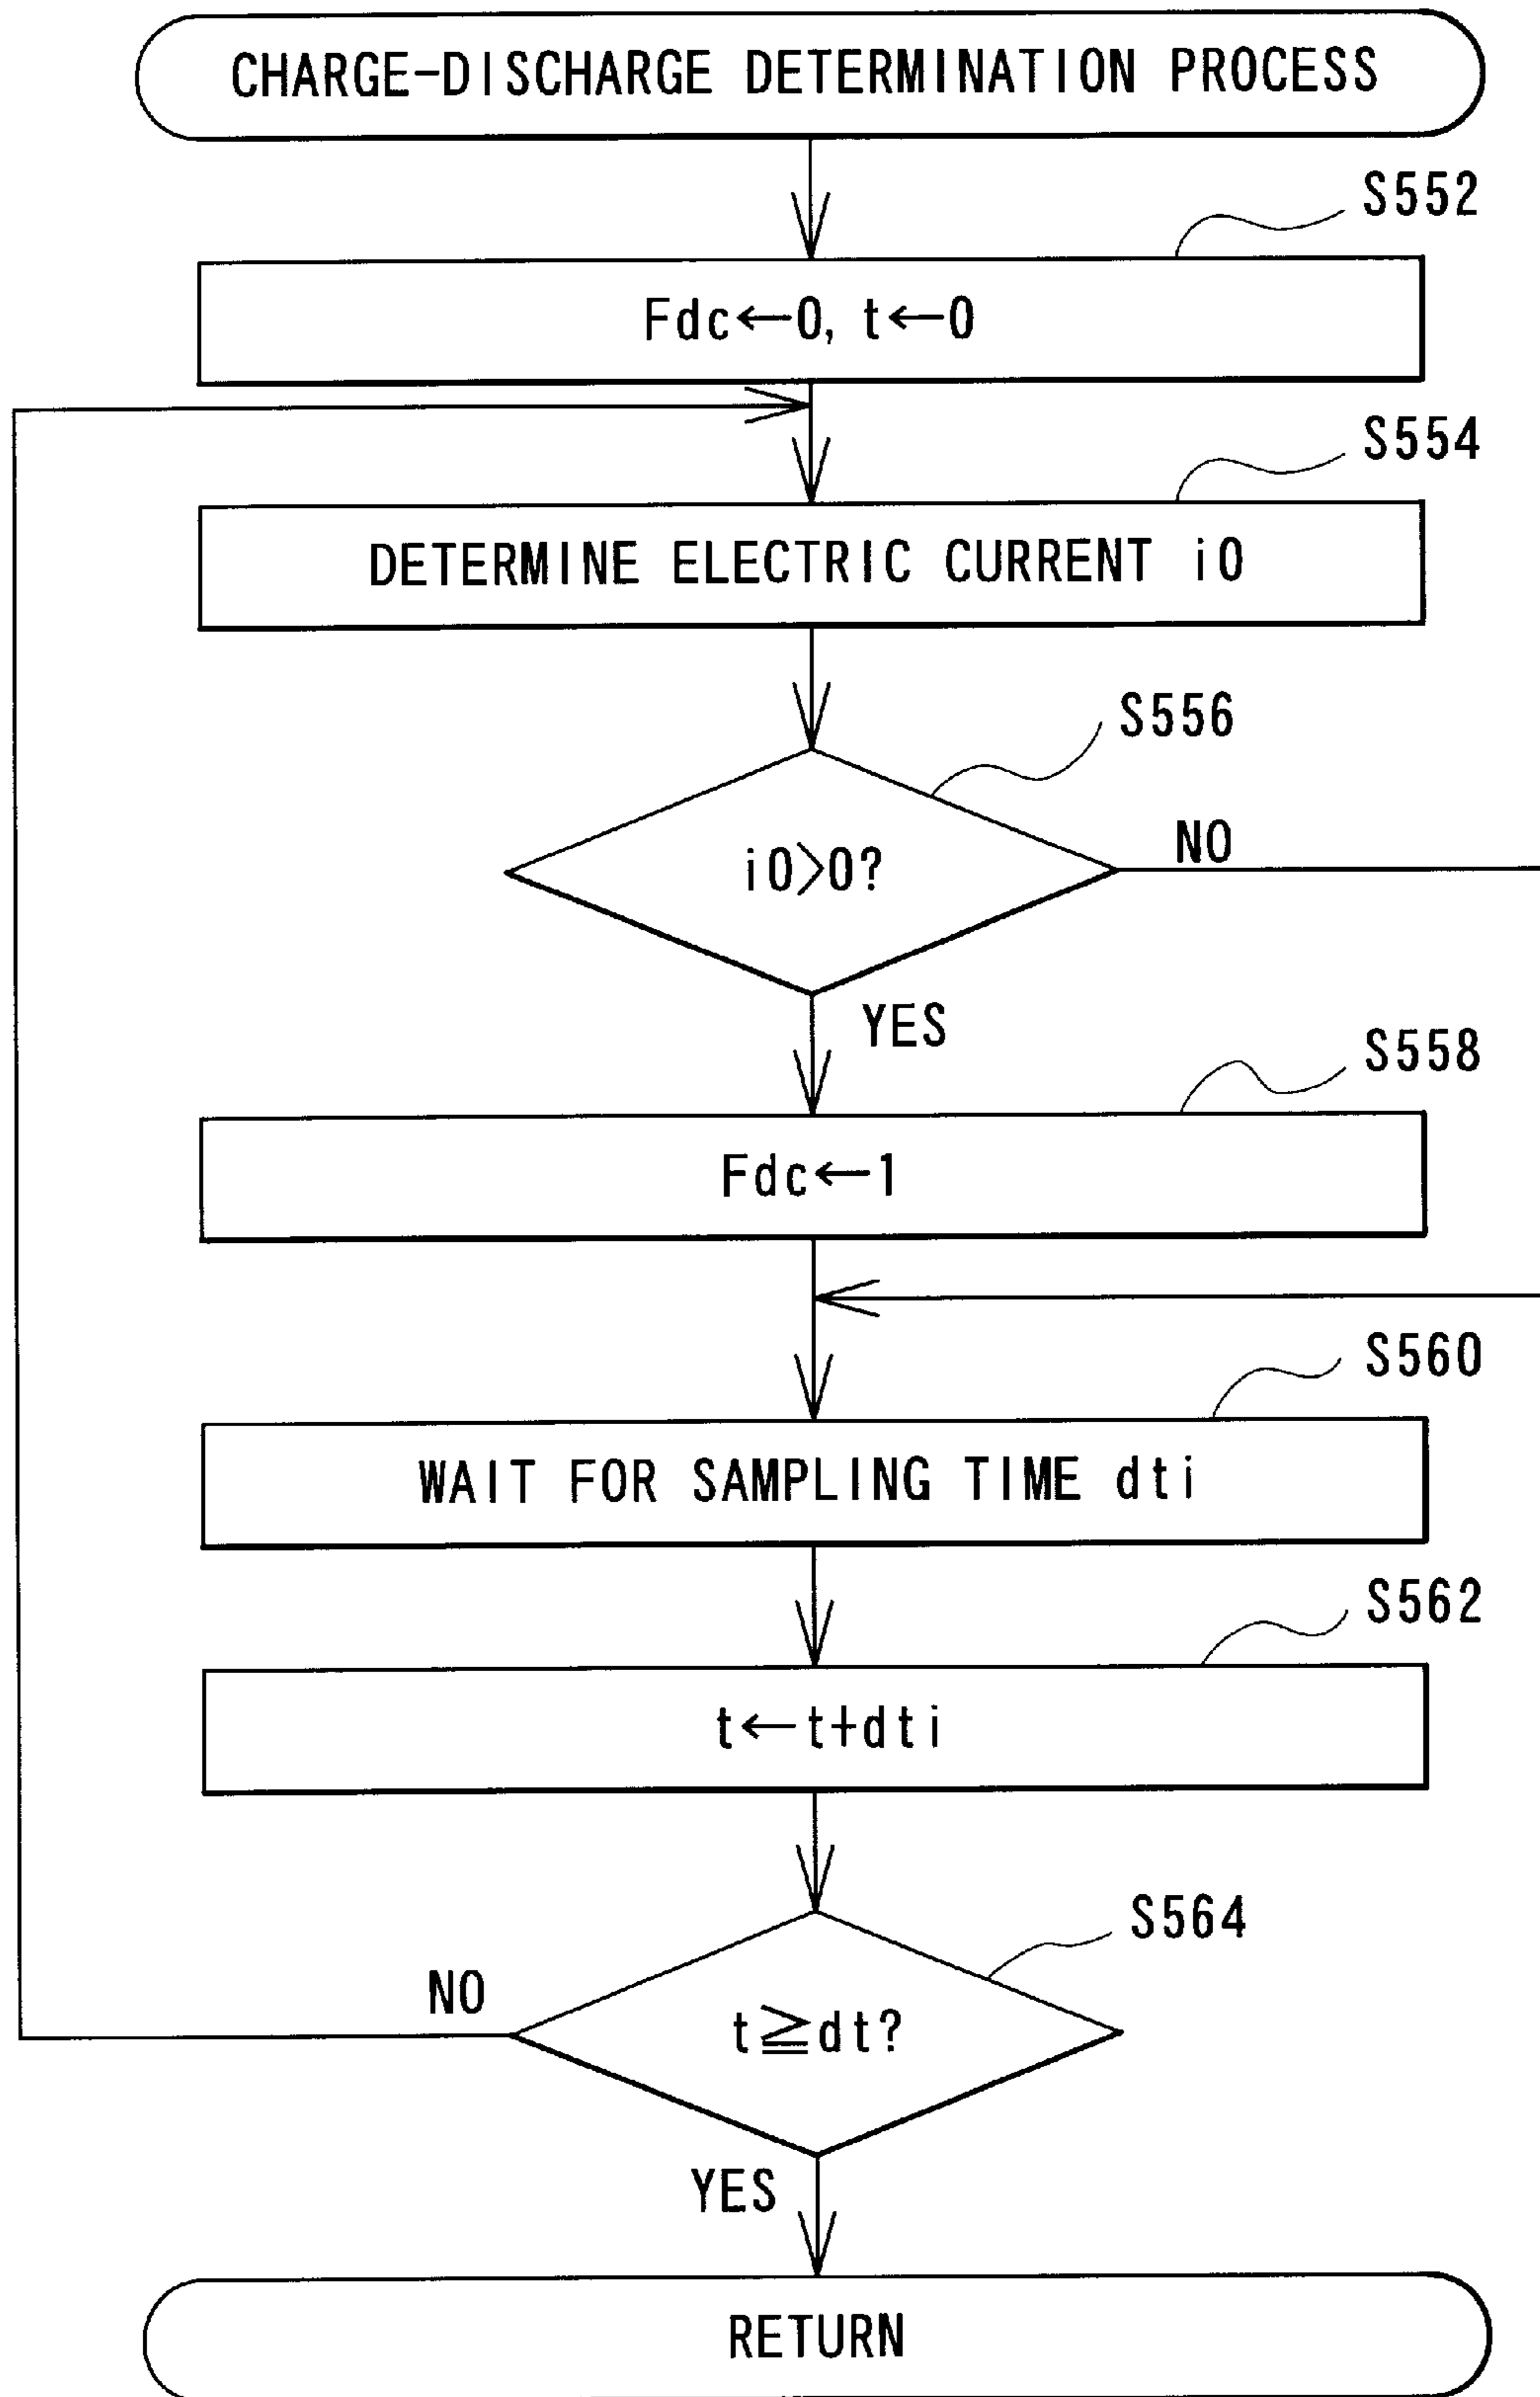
CHARGE-DISCHARGE DETERMINATION PROCESS

S552

Fdc←0, t←0

S554

DETERMINE ELECTRIC CURRENT i0

S556

i0>0?

NO

YES

S558

Fdc←1

S560

WAIT FOR SAMPLING TIME dti

S562

t←t+dti

S564

NO

$t \geqq dt$?

YES

RETURN